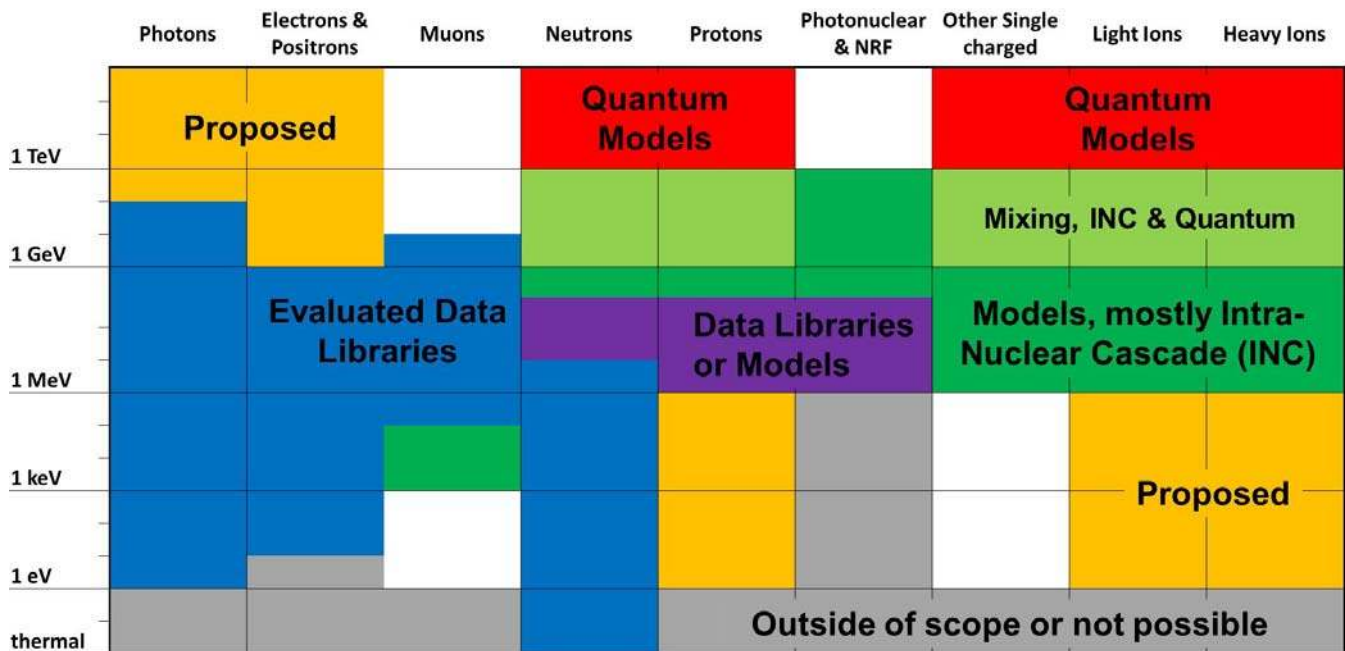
Photons | Electrons & Positrons | Muons | Neutrons | Protons | Photonuclear & NRF | Other Single charged | Light Ions | Heavy Ions

1 TeV

1 GeV

1 MeV

1 keV

1 eV

thermal

Proposed

Quantum Models

Quantum Models

Mixing, INC & Quantum

Evaluated Data Libraries

Data Libraries or Models

Models, mostly Intra-Nuclear Cascade (INC)

Proposed

Outside of scope or not possible